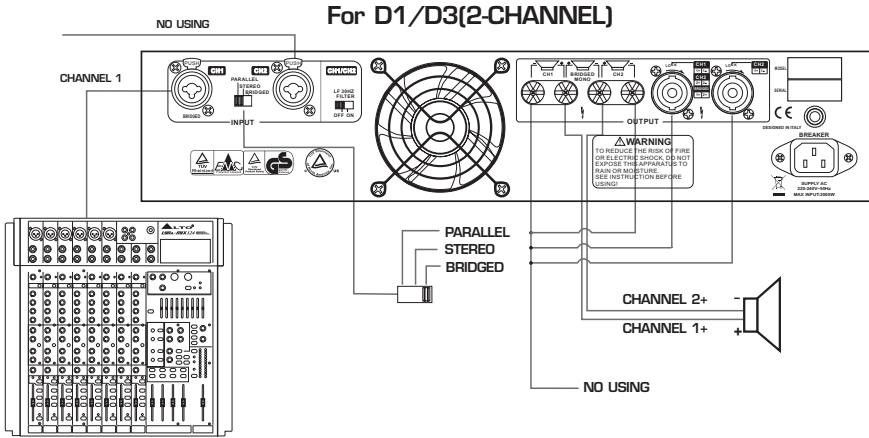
For D1/D3(2-CHANNEL)

NO USING

CHANNEL 1

PUSH

PUSH

CH1

CH2

CH1/CH2

PARALLEL

STEREO

BRIDGED

BRIDGED

LF 30HZ FILTER

OFF ON

INPUT

CH1

BRIDGED MONO

CH2

OUTPUT

WARNING

TO REDUCE THE RISK OF FIRE OR ELECTRIC SHOCK, DO NOT EXPOSE THIS APPARATUS TO RAIN OR MOISTURE. SEE INSTRUCTION BEFORE USING!

MODEL

SERIAL

DESIGNED IN ITALY

BREAKER

SUPPLY AC 220-240V~50Hz MAX INPUT:2000W

ALTO

PARALLEL

STEREO

BRIDGED

CHANNEL 2+

CHANNEL 1+

-

+

NO USING